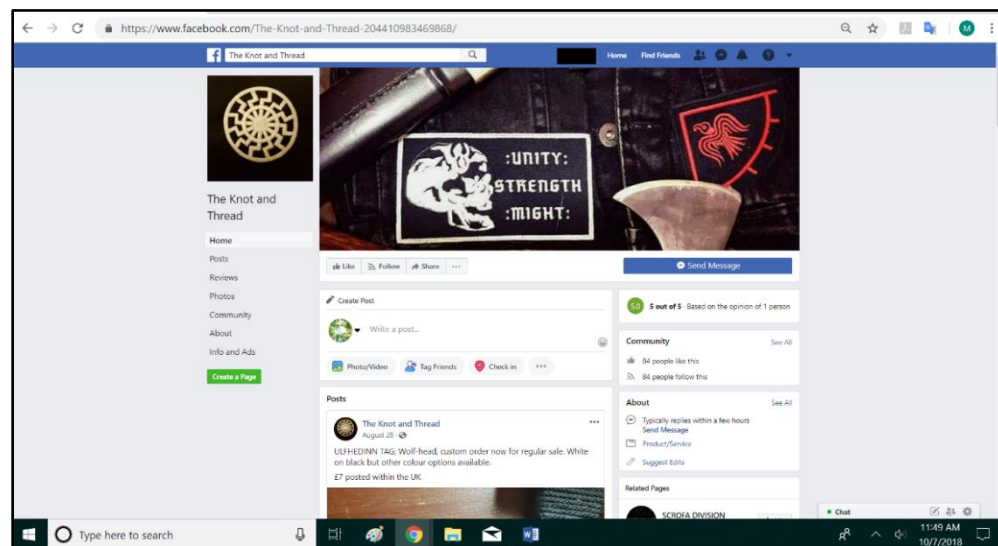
https://www.facebook.com/The-Knot-and-Thread-204410983469868/

The Knot and Thread

Home Find Friends

:UNITY:
STRENGTH
:MIGHT:

The Knot and Thread

Home
Posts
Reviews
Photos
Community
About
Info and Ads

Create a Page

Like Follow Share ···

Send Message

Create Post

Write a post...

Photo/Video Tag Friends Check in ···

Posts

The Knot and Thread
August 28 ·

ULFHEDINN TAG: Wolf-head, custom order now for regular sale. White on black but other colour options available.
£7 posted within the UK

5.0 5 out of 5 · Based on the opinion of 1 person

Community See All
84 people like this
84 people follow this

About See All
Typically replies within a few hours
Send Message
Product/Service
Suggest Edits

Related Pages
SCROFA DIVISION

Chat

Type here to search

11:49 AM
10/7/2018